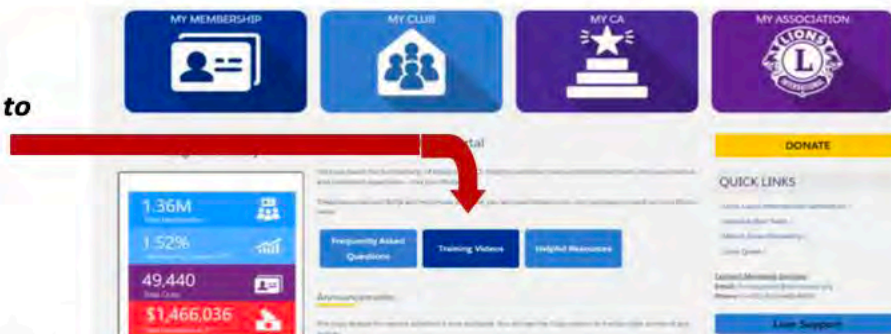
to

MY MEMBERSHIP

MY CLUB

MY CA

MY ASSOCIATION

LIONS INTERNATIONAL

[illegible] rtal

1.36M

1.52%

49,440

$1,466,036

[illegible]

Frequently Asked Questions

Training Videos

Helpful Resources

Announcements

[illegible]

DONATE

QUICK LINKS

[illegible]

Live Support